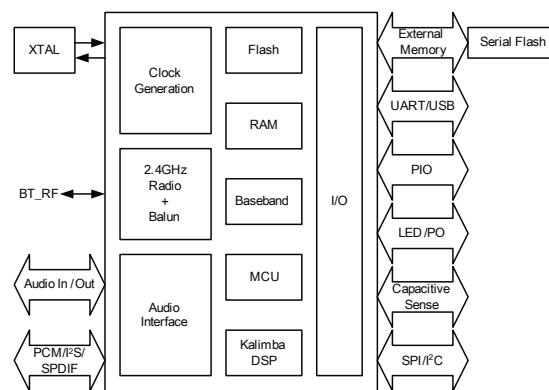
XTAL

Clock Generation

Flash

External Memory

Serial Flash

RAM

UART/USB

2.4GHz Radio + Balun

BT_RF

Baseband

I/O

PIO

LED/PO

MCU

Audio In / Out

Audio Interface

Capacitive Sense

Kalimba DSP

PCM/I$^2$S/ SPDIF

SPI/I$^2$C